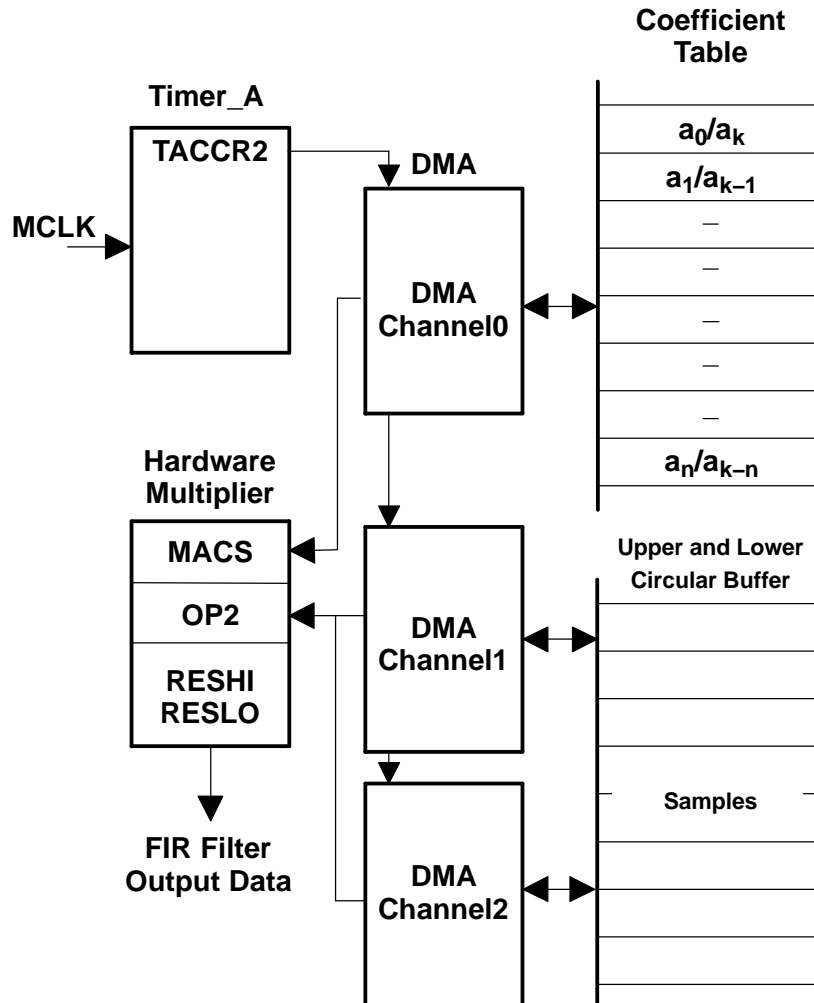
Coefficient Table

Timer_A

TACCR2

MCLK

DMA

DMA Channel0

$a_0/a_k$

$a_1/a_{k-1}$

–

–

–

–

–

$a_n/a_{k-n}$

Hardware Multiplier

MACS

OP2

RESHI RESLO

FIR Filter Output Data

DMA Channel1

DMA Channel2

Upper and Lower Circular Buffer

Samples